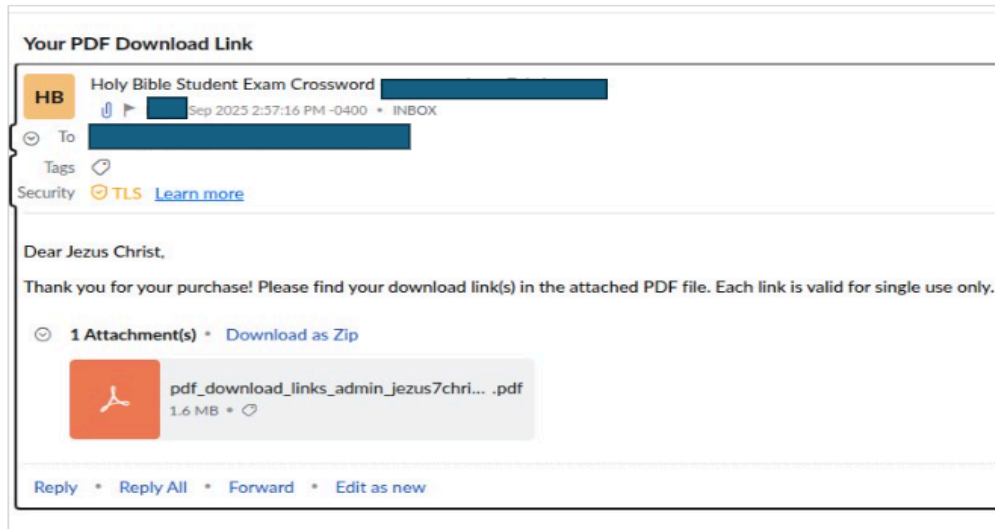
Your PDF Download Link

HB

Holy Bible Student Exam Crossword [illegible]

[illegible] Sep 2025 2:57:16 PM -0400 • INBOX

To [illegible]

Tags

Security TLS Learn more

Dear Jezus Christ,

Thank you for your purchase! Please find your download link(s) in the attached PDF file. Each link is valid for single use only.

1 Attachment(s) • Download as Zip

pdf_download_links_admin_jezus7chri... .pdf
1.6 MB •

Reply • Reply All • Forward • Edit as new